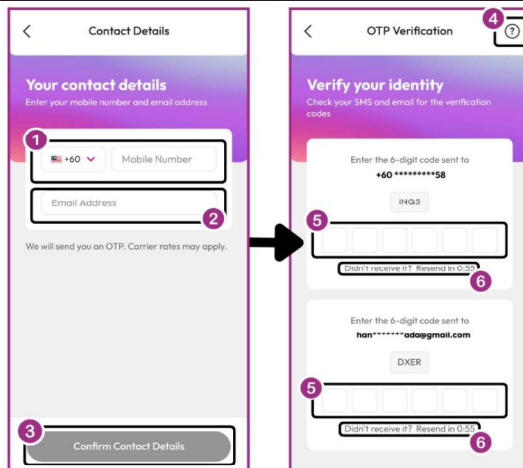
Contact Details

Your contact details
Enter your mobile number and email address

1
+60
Mobile Number

Email Address
2

We will send you an OTP. Carrier rates may apply.

3
Confirm Contact Details

OTP Verification
4
?

Verify your identity
Check your SMS and email for the verification codes

Enter the 6-digit code sent to
+60 *********58

INQ3

5

Didn't receive it? Resend in 0:55
6

Enter the 6-digit code sent to
han*******ada@gmail.com

DXER

5

Didn't receive it? Resend in 0:55
6